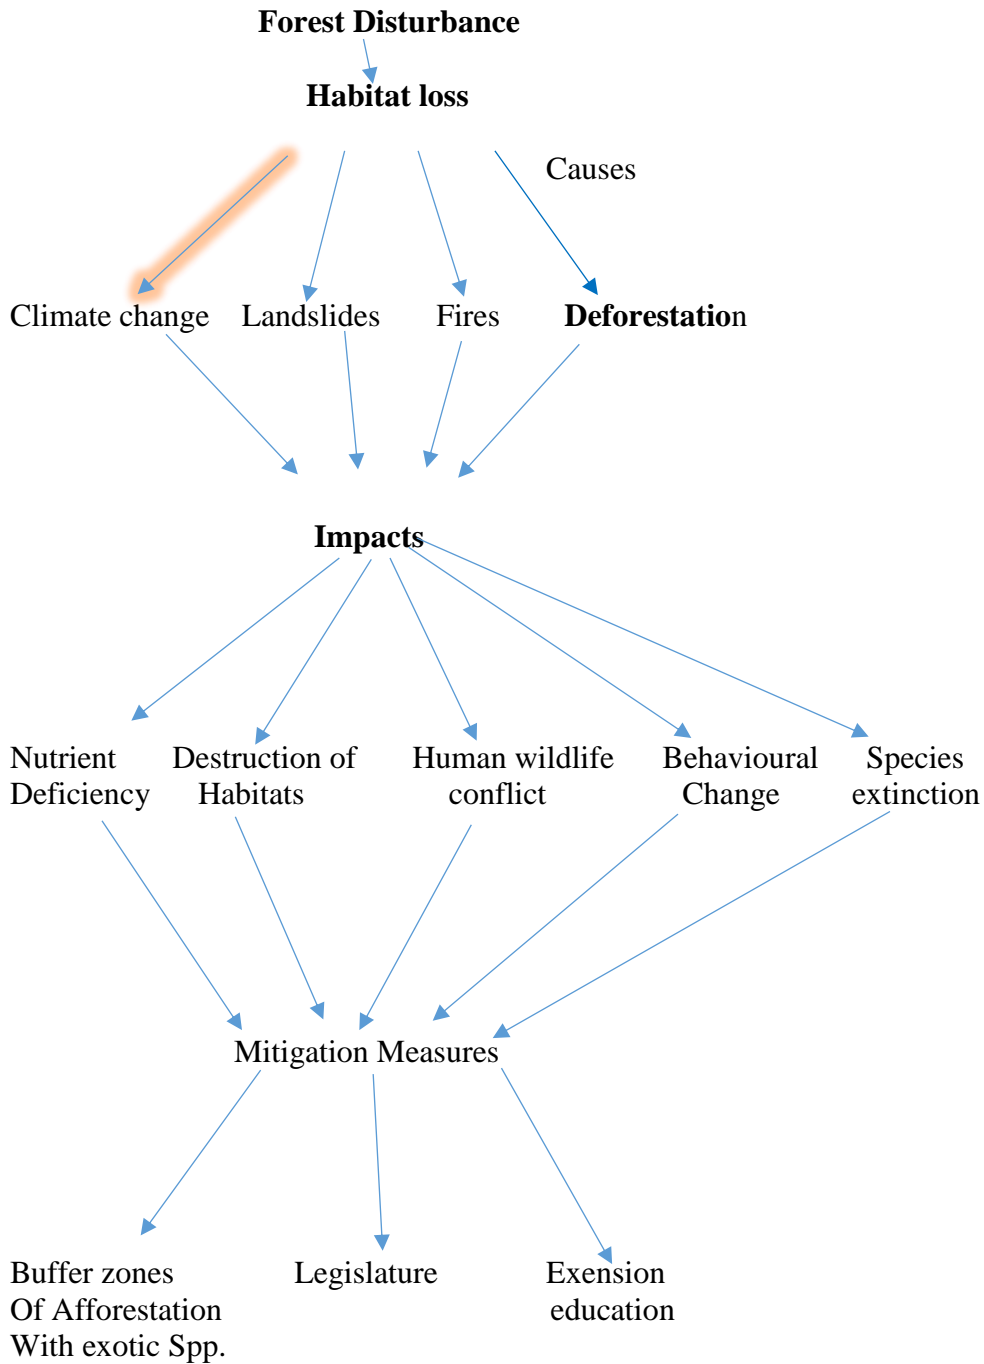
Forest Disturbance

Habitat loss

Causes

Climate change Landslides Fires Deforestation

Impacts

Nutrient Deficiency

Destruction of Habitats

Human wildlife conflict

Behavioural Change

Species extinction

Mitigation Measures

Buffer zones Of Afforestation With exotic Spp.

Legislature

Exension education